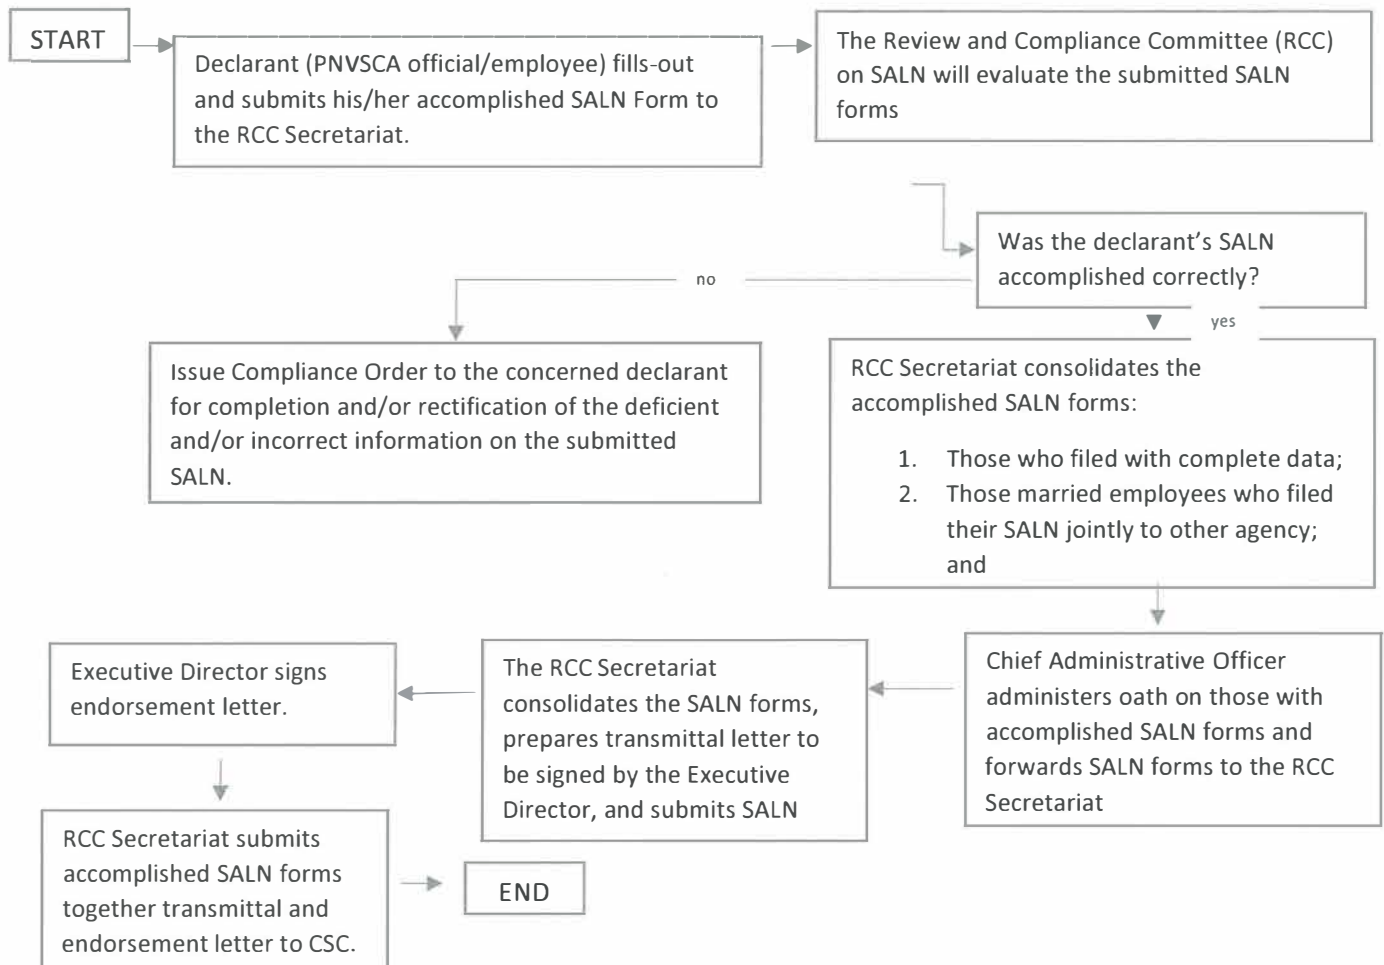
START

Declarant (PNVSCA official/employee) fills-out and submits his/her accomplished SALN Form to the RCC Secretariat.

The Review and Compliance Committee (RCC) on SALN will evaluate the submitted SALN forms

Was the declarant's SALN accomplished correctly?

no

yes

Issue Compliance Order to the concerned declarant for completion and/or rectification of the deficient and/or incorrect information on the submitted SALN.

RCC Secretariat consolidates the accomplished SALN forms:

1. Those who filed with complete data;
2. Those married employees who filed their SALN jointly to other agency; and

Chief Administrative Officer administers oath on those with accomplished SALN forms and forwards SALN forms to the RCC Secretariat

The RCC Secretariat consolidates the SALN forms, prepares transmittal letter to be signed by the Executive Director, and submits SALN

Executive Director signs endorsement letter.

RCC Secretariat submits accomplished SALN forms together transmittal and endorsement letter to CSC.

END